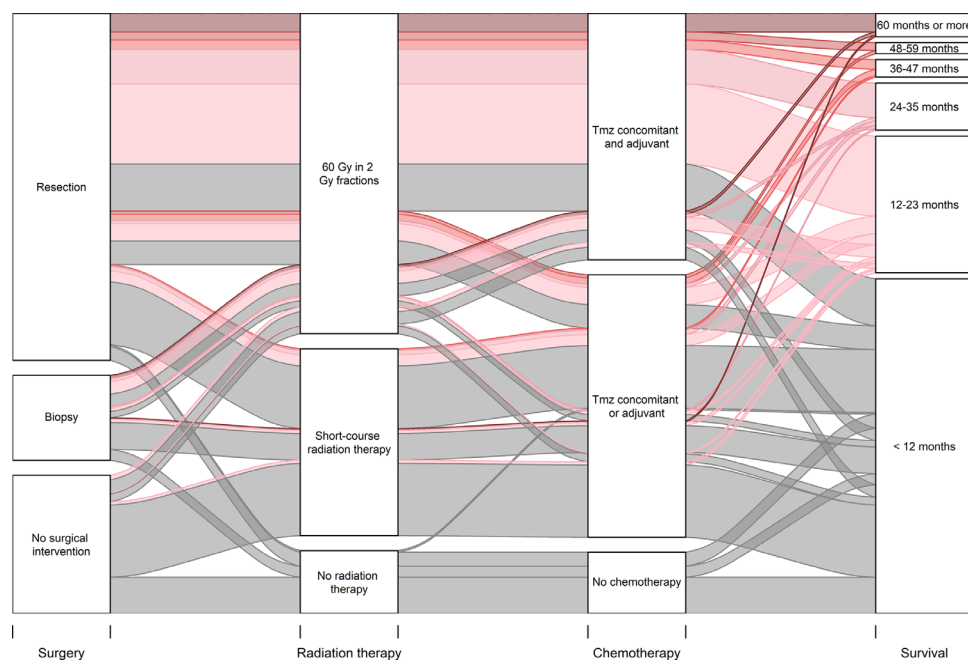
Resection

Biopsy

No surgical intervention

60 Gy in 2 Gy fractions

Short-course radiation therapy

No radiation therapy

Tmz concomitant and adjuvant

Tmz concomitant or adjuvant

No chemotherapy

60 months or more

48-59 months

36-47 months

24-35 months

12-23 months

< 12 months

Surgery

Radiation therapy

Chemotherapy

Survival